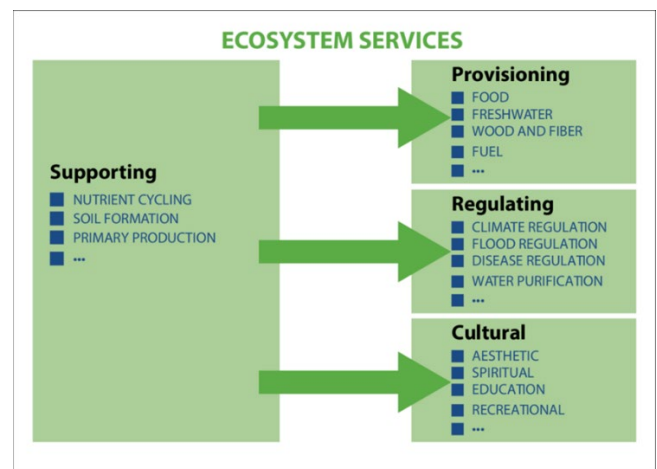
ECOSYSTEM SERVICES

Supporting
NUTRIENT CYCLING
SOIL FORMATION
PRIMARY PRODUCTION
...

Provisioning
FOOD
FRESHWATER
WOOD AND FIBER
FUEL
...

Regulating
CLIMATE REGULATION
FLOOD REGULATION
DISEASE REGULATION
WATER PURIFICATION
...

Cultural
AESTHETIC
SPIRITUAL
EDUCATION
RECREATIONAL
...